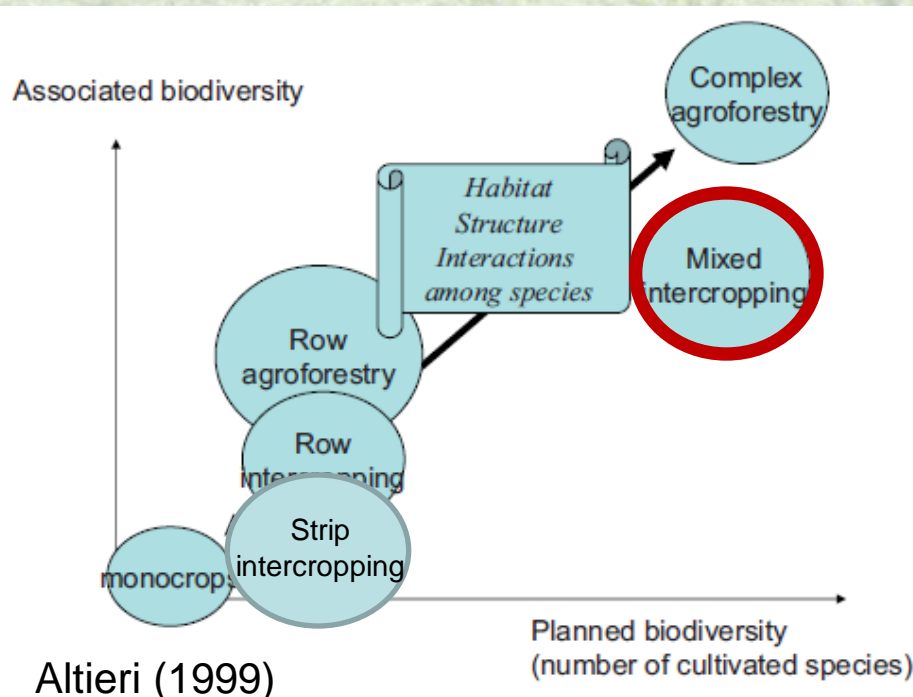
Associated biodiversity

Complex agroforestry

Habitat Structure Interactions among species

Mixed intercropping

Row agroforestry

Row intercropping

Strip intercropping

monocrops

Planned biodiversity (number of cultivated species)

Altieri (1999)